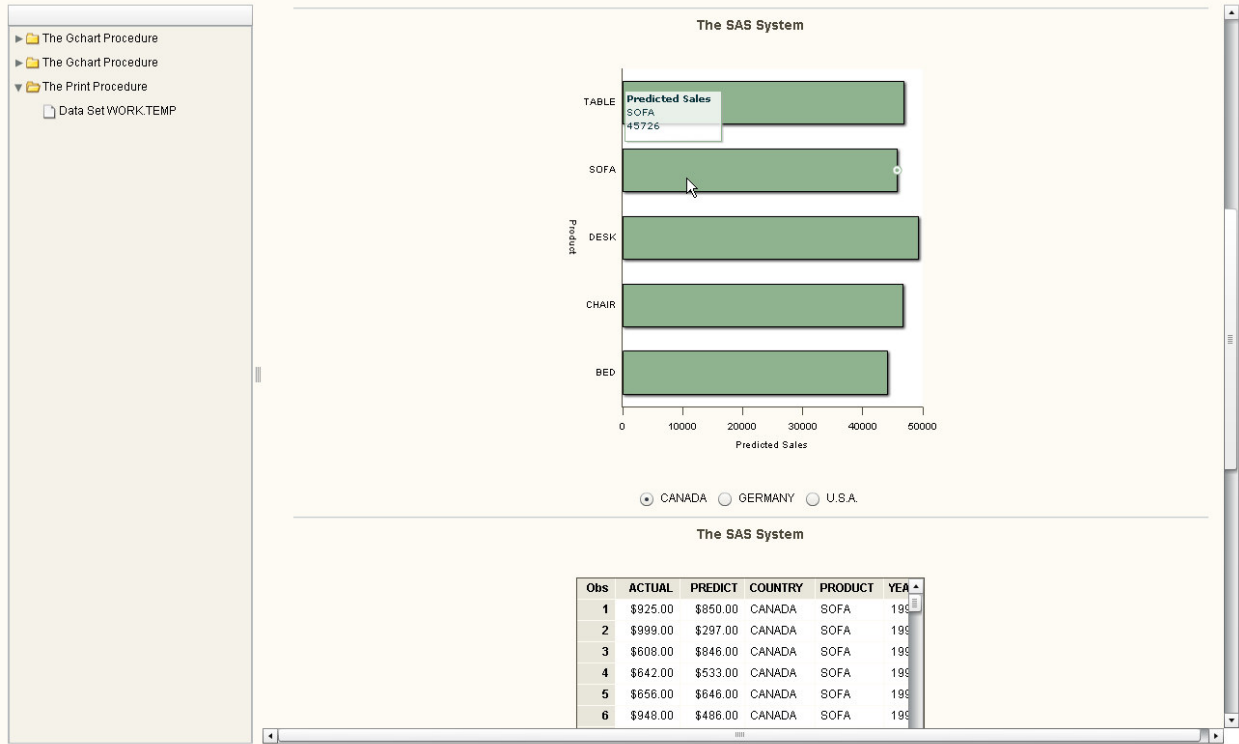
The Gchart Procedure
The Gchart Procedure
The Print Procedure
Data Set WORK.TEMP

The SAS System

Predicted Sales
SOFA
45726

TABLE
SOFA
DESK
CHAIR
BED

Product

0 10000 20000 30000 40000 50000
Predicted Sales

CANADA GERMANY U.S.A.

The SAS System

| Obs | ACTUAL | PREDICT | COUNTRY | PRODUCT | YEA |
|---|---|---|---|---|---|
| 1 | \$925.00 | \$850.00 | CANADA | SOFA | 199 |
| 2 | \$999.00 | \$297.00 | CANADA | SOFA | 199 |
| 3 | \$608.00 | \$846.00 | CANADA | SOFA | 199 |
| 4 | \$642.00 | \$533.00 | CANADA | SOFA | 199 |
| 5 | \$656.00 | \$646.00 | CANADA | SOFA | 199 |
| 6 | \$948.00 | \$486.00 | CANADA | SOFA | 199 |